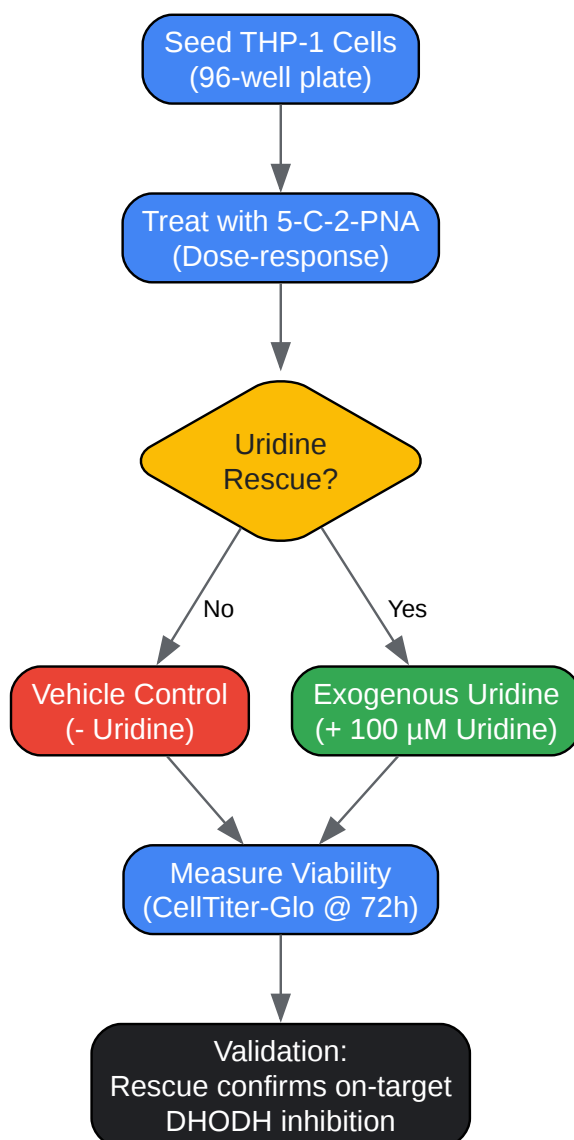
Seed THP-1 Cells
(96-well plate)

Treat with 5-C-2-PNA
(Dose-response)

Uridine
Rescue?

No

Yes

Vehicle Control
(- Uridine)

Exogenous Uridine
(+ 100 µM Uridine)

Measure Viability
(CellTiter-Glo @ 72h)

Validation:
Rescue confirms on-target
DHODH inhibition